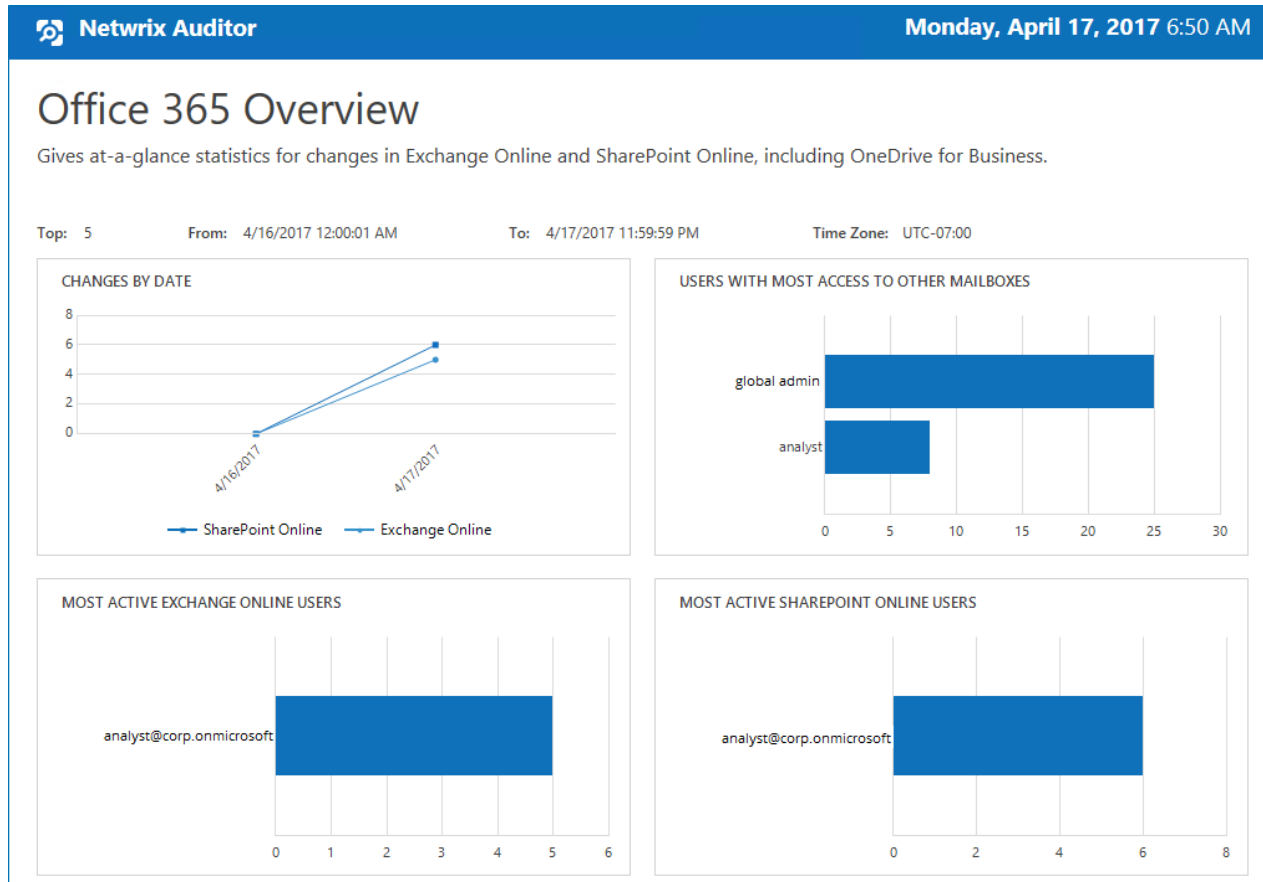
Netwrix Auditor

Monday, April 17, 2017 6:50 AM

Office 365 Overview

Gives at-a-glance statistics for changes in Exchange Online and SharePoint Online, including OneDrive for Business.

Top: 5 From: 4/16/2017 12:00:01 AM To: 4/17/2017 11:59:59 PM Time Zone: UTC-07:00

CHANGES BY DATE

8
6
4
2
0

4/16/2017
4/17/2017

SharePoint Online
Exchange Online

USERS WITH MOST ACCESS TO OTHER MAILBOXES

global admin
analyst

0 5 10 15 20 25 30

MOST ACTIVE EXCHANGE ONLINE USERS

analyst@corp.onmicrosoft

0 1 2 3 4 5 6

MOST ACTIVE SHAREPOINT ONLINE USERS

analyst@corp.onmicrosoft

0 2 4 6 8